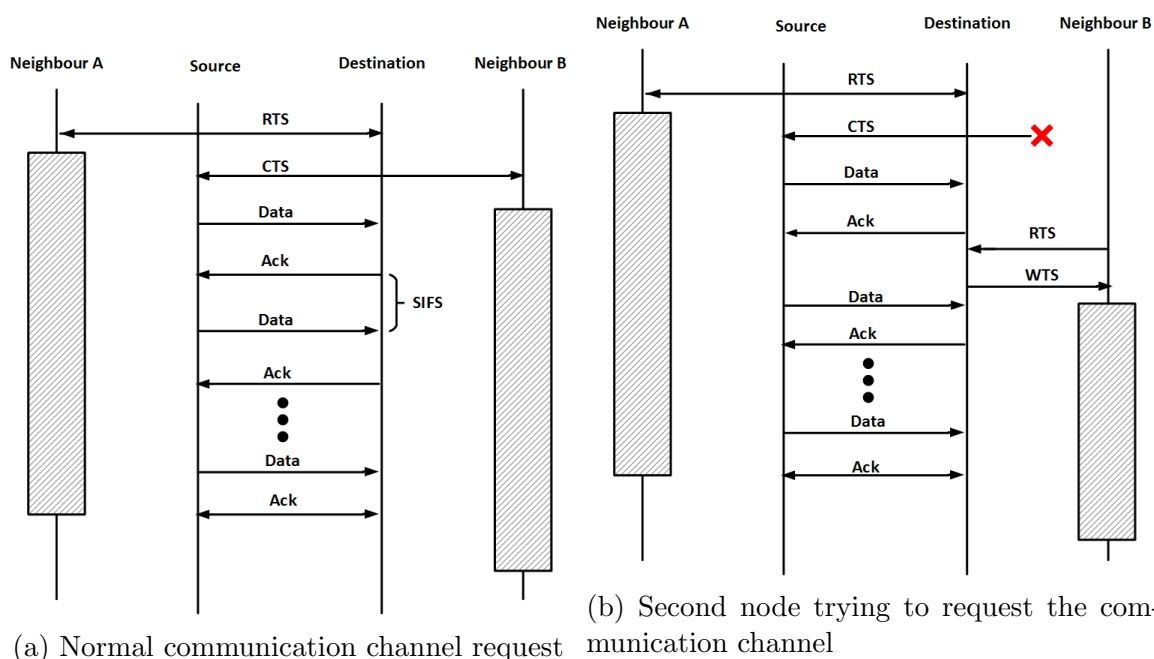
Neighbour A

Source

Destination

Neighbour B

RTS

CTS

Data

Ack

SIFS

Data

Ack

Data

Ack

(a) Normal communication channel request

Neighbour A

Source

Destination

Neighbour B

RTS

CTS

Data

Ack

RTS

WTS

Data

Ack

Data

Ack

(b) Second node trying to request the communication channel